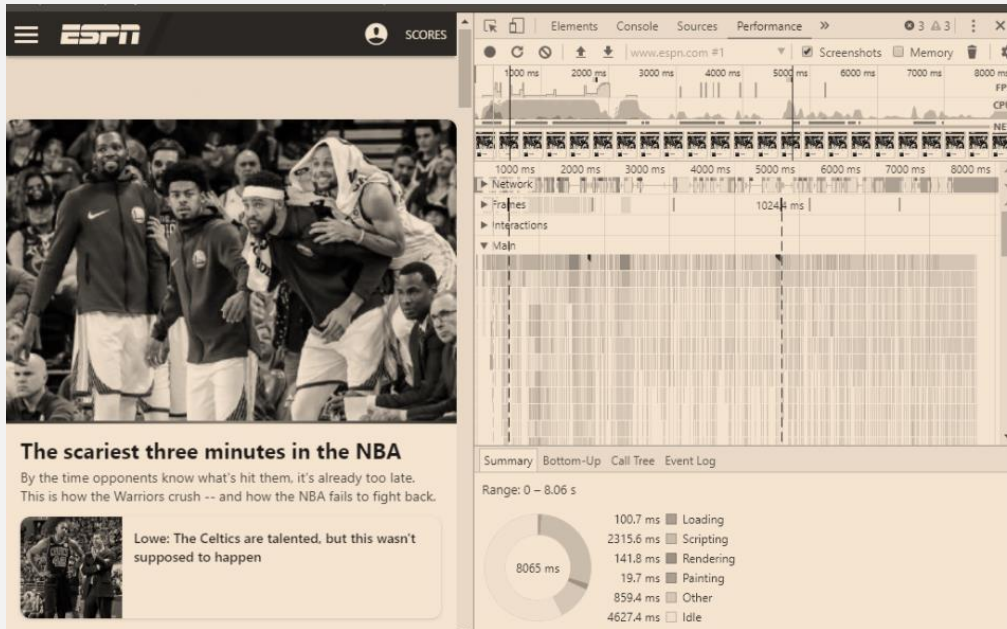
ESPN SCORES

The scariest three minutes in the NBA

By the time opponents know what's hit them, it's already too late. This is how the Warriors crush -- and how the NBA fails to fight back.

Lowe: The Celtics are talented, but this wasn't supposed to happen

Elements Console Sources Performance » 3 3

www.espn.com #1 Screenshots Memory

1000 ms 2000 ms 3000 ms 4000 ms 5000 ms 6000 ms 7000 ms 8000 ms

FPS CPU NET

1000 ms 2000 ms 3000 ms 4000 ms 5000 ms 6000 ms 7000 ms 8000 ms

Network

Frames 1024.4 ms

Interactions

Main

Summary Bottom-Up Call Tree Event Log

Range: 0 – 8.06 s

8065 ms

100.7 ms Loading
2315.6 ms Scripting
141.8 ms Rendering
19.7 ms Painting
859.4 ms Other
4627.4 ms Idle